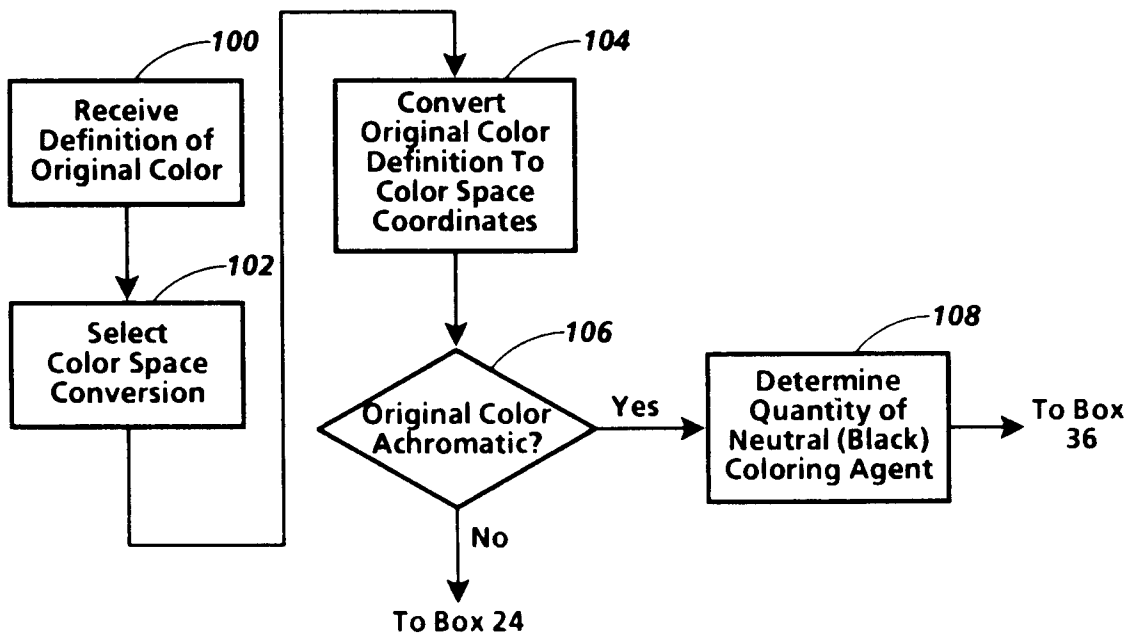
100

Receive Definition of Original Color

102

Select Color Space Conversion

104

Convert Original Color Definition To Color Space Coordinates

106

Original Color Achromatic?

Yes

No

To Box 24

108

Determine Quantity of Neutral (Black) Coloring Agent

To Box 36